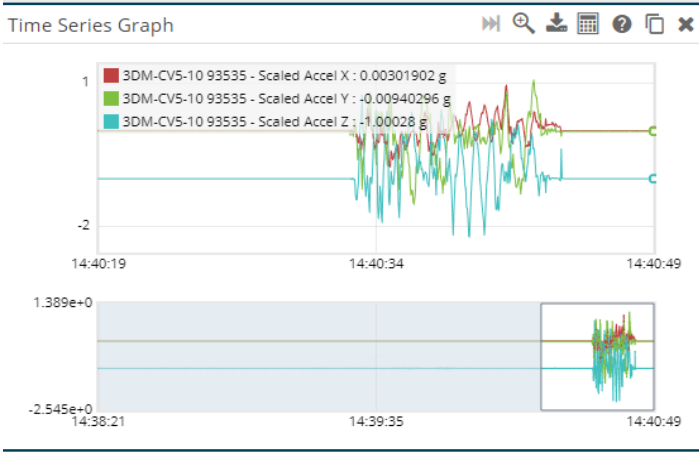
Time Series Graph

3DM-CV5-10 93535 - Scaled Accel X : 0.00301902 g
3DM-CV5-10 93535 - Scaled Accel Y : -0.00940296 g
3DM-CV5-10 93535 - Scaled Accel Z : -1.00028 g

1
-2
14:40:19
14:40:34
14:40:49

1.389e+0
-2.545e+0
14:38:21
14:39:35
14:40:49